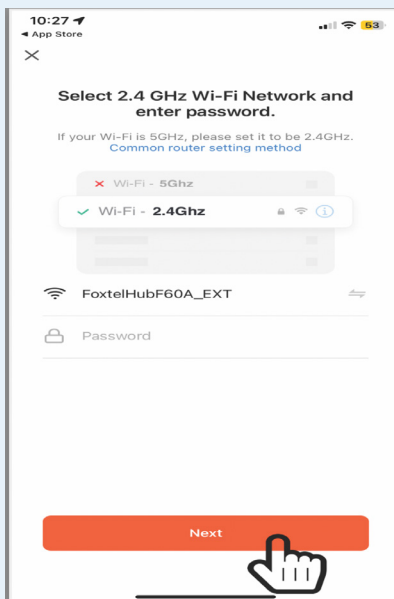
10:27
◀ App Store
53

Select 2.4 GHz Wi-Fi Network and enter password.

If your Wi-Fi is 5GHz, please set it to be 2.4GHz.
Common router setting method

Wi-Fi - 5Ghz
Wi-Fi - 2.4Ghz

FoxtelHubF60A_EXT

Password

Next